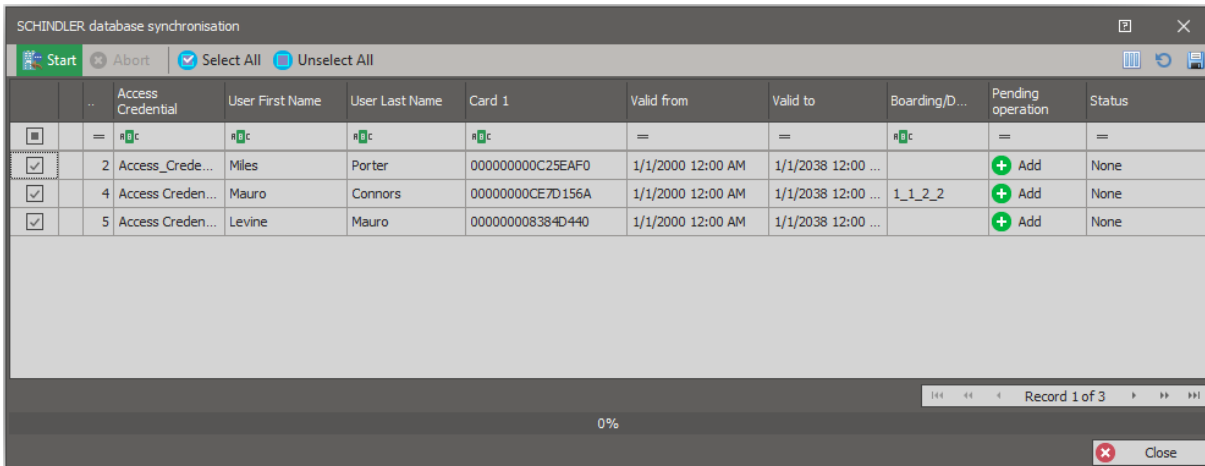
SCHINDLER database synchronisation

Start Abort Select All Unselect All

| | .. | Access Credential | User First Name | User Last Name | Card 1 | Valid from | Valid to | Boarding/D... | Pending operation | Status |
|---|---|---|---|---|---|---|---|---|---|---|
| | = | ABC | ABC | ABC | ABC | = | = | ABC | = | = |
| | 2 | Access_Crede... | Miles | Porter | 000000000C25EAF0 | 1/1/2000 12:00 AM | 1/1/2038 12:00 ... | | Add | None |
| | 4 | Access Creden... | Mauro | Connors | 00000000CE7D156A | 1/1/2000 12:00 AM | 1/1/2038 12:00 ... | 1_1_2_2 | Add | None |
| | 5 | Access Creden... | Levine | Mauro | 000000008384D440 | 1/1/2000 12:00 AM | 1/1/2038 12:00 ... | | Add | None |

Record 1 of 3

0%

Close